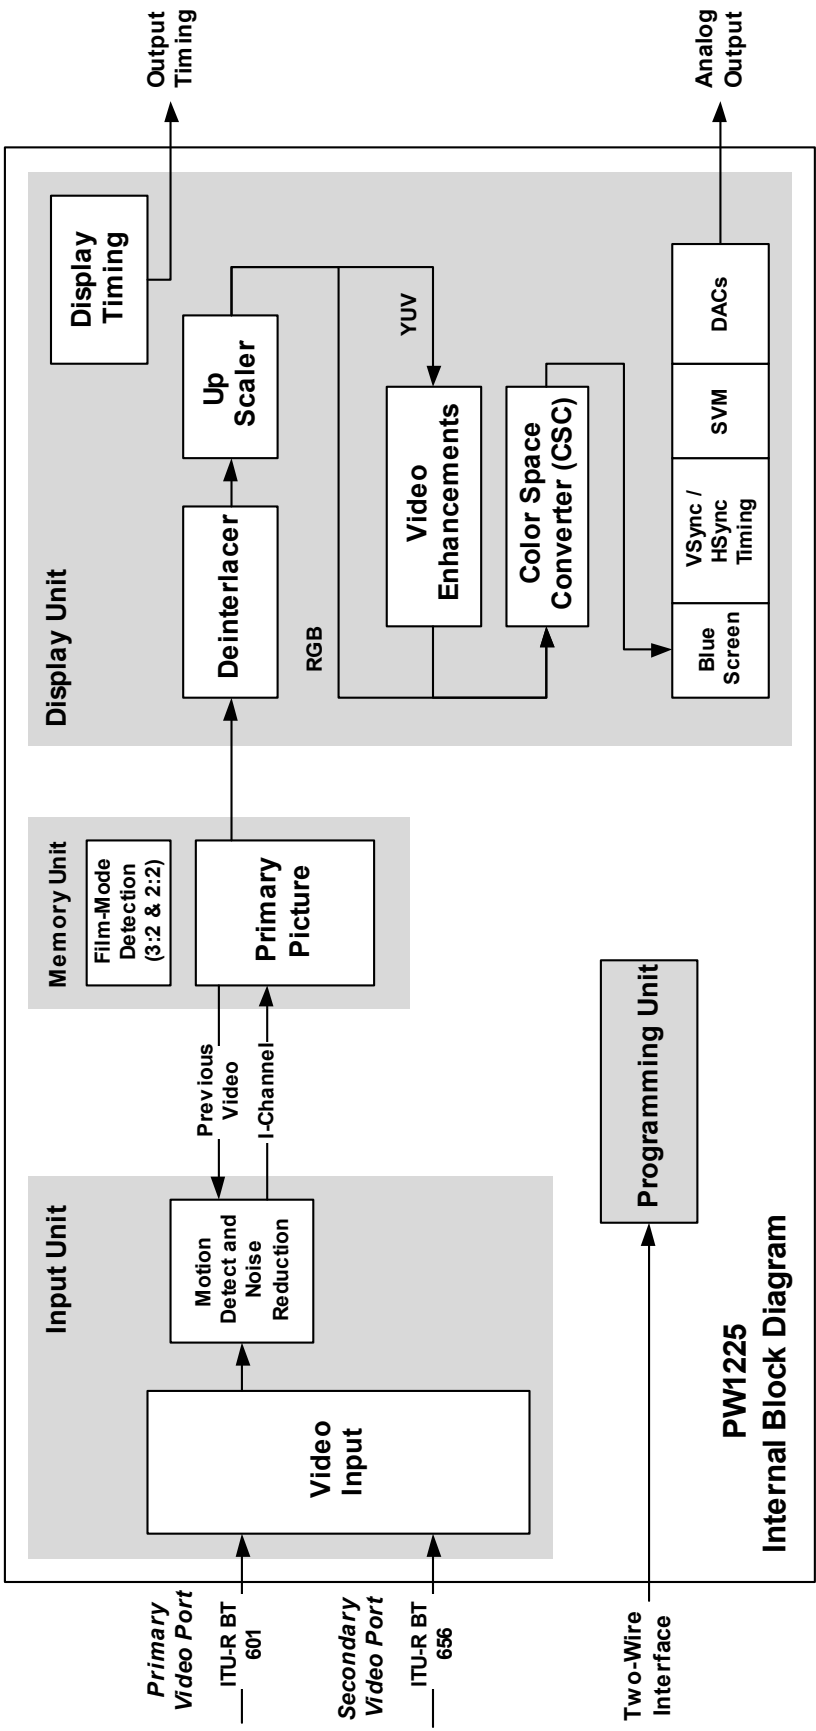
Primary Video Port
ITU-R BT 601

Secondary Video Port
ITU-R BT 656

Two-Wire Interface

Input Unit

Video Input

Motion Detect and Noise Reduction

Previous Video

I-Channel

Memory Unit

Film-Mode Detection (3:2 & 2:2)

Primary Picture

Programming Unit

PW1225
Internal Block Diagram

Display Unit

Deinterlacer

Up Scaler

Display Timing

Output Timing

RGB

YUV

Video Enhancements

Color Space Converter (CSC)

Blue Screen

VSync / HSync Timing

SVM

DACs

Analog Output